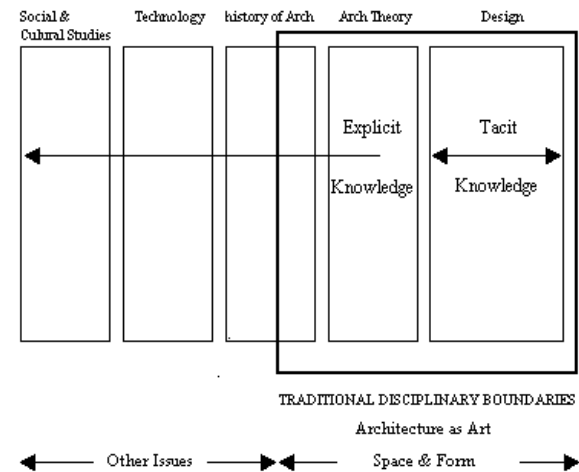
Social & Cultural Studies

Technology

history of Arch

Arch Theory

Design

Explicit

Knowledge

Tacit

Knowledge

TRADITIONAL DISCIPLINARY BOUNDARIES

Architecture as Art

Other Issues

Space & Form